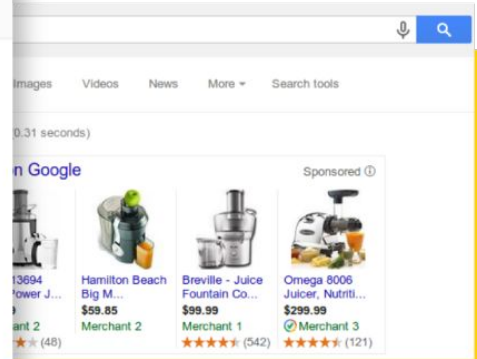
Images Videos News More ▾ Search tools

0.31 seconds)

n Google

Sponsored ⓘ

13694 Power J...
hant 2
(48)

Hamilton Beach Big M...
$59.85
Merchant 2

Breville - Juice Fountain Co...
$99.99
Merchant 1
(542)

Omega 8006 Juicer, Nutriti...
$299.99
Merchant 3
(121)